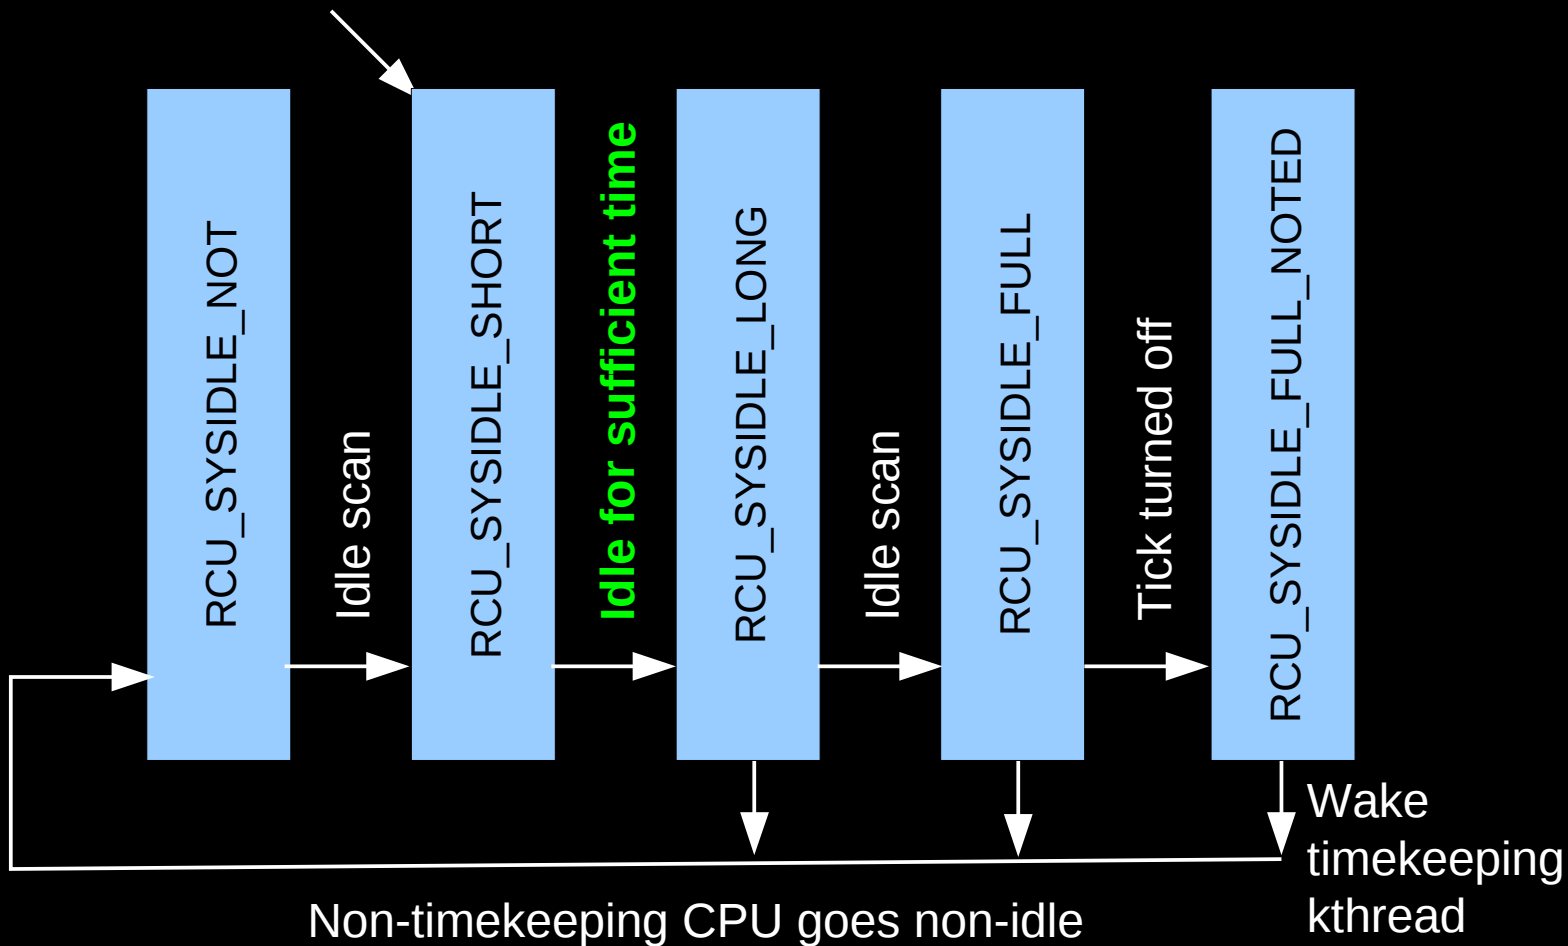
RCU_SYSIDLE_NOT

Idle scan

RCU_SYSIDLE_SHORT

Idle for sufficient time

RCU_SYSIDLE_LONG

Idle scan

RCU_SYSIDLE_FULL

Tick turned off

RCU_SYSIDLE_FULL_NOTED

Wake timekeeping kthread

Non-timekeeping CPU goes non-idle